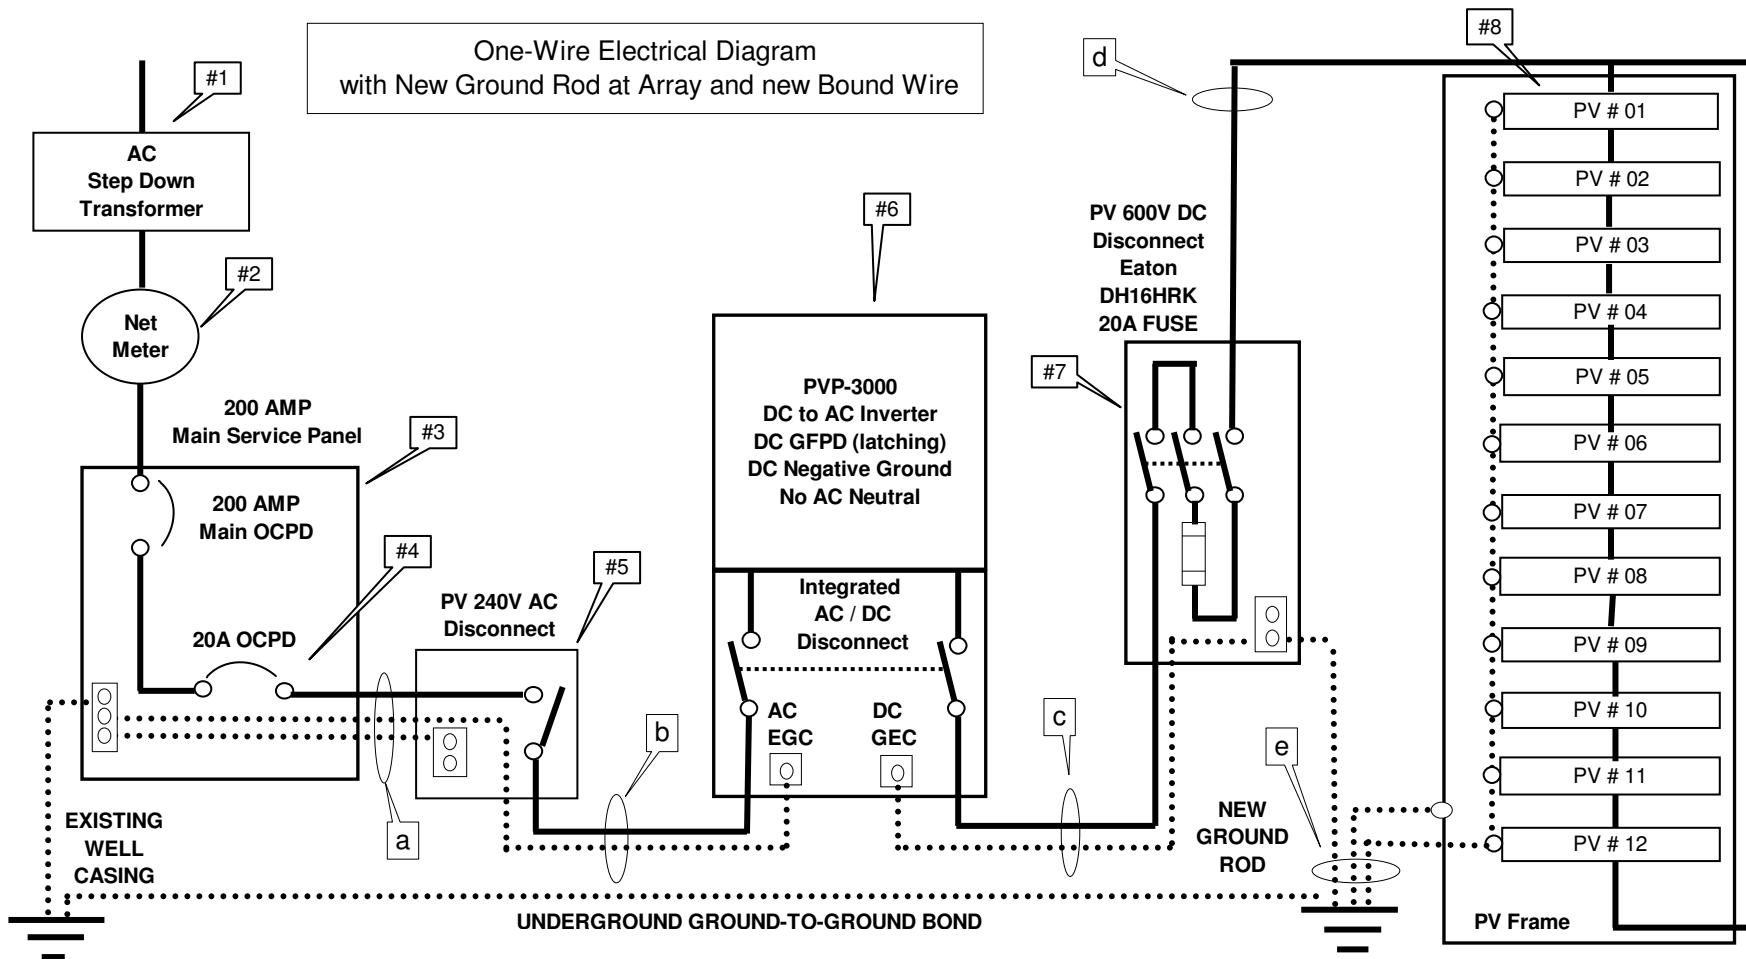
One-Wire Electrical Diagram
with New Ground Rod at Array and new Bound Wire

#1

AC
Step Down
Transformer

#2

Net
Meter

200 AMP
Main Service Panel

#3

200 AMP
Main OCPD

#4

20A OCPD

PV 240V AC
Disconnect

#5

a

b

#6

PVP-3000
DC to AC Inverter
DC GFPD (latching)
DC Negative Ground
No AC Neutral

Integrated
AC / DC
Disconnect

AC
EGC

DC
GEC

c

d

PV 600V DC
Disconnect
Eaton
DH16HRK
20A FUSE

#7

e

NEW
GROUND
ROD

#8

PV # 01
PV # 02
PV # 03
PV # 04
PV # 05
PV # 06
PV # 07
PV # 08
PV # 09
PV # 10
PV # 11
PV # 12

PV Frame

EXISTING
WELL
CASING

UNDERGROUND GROUND-TO-GROUND BOND